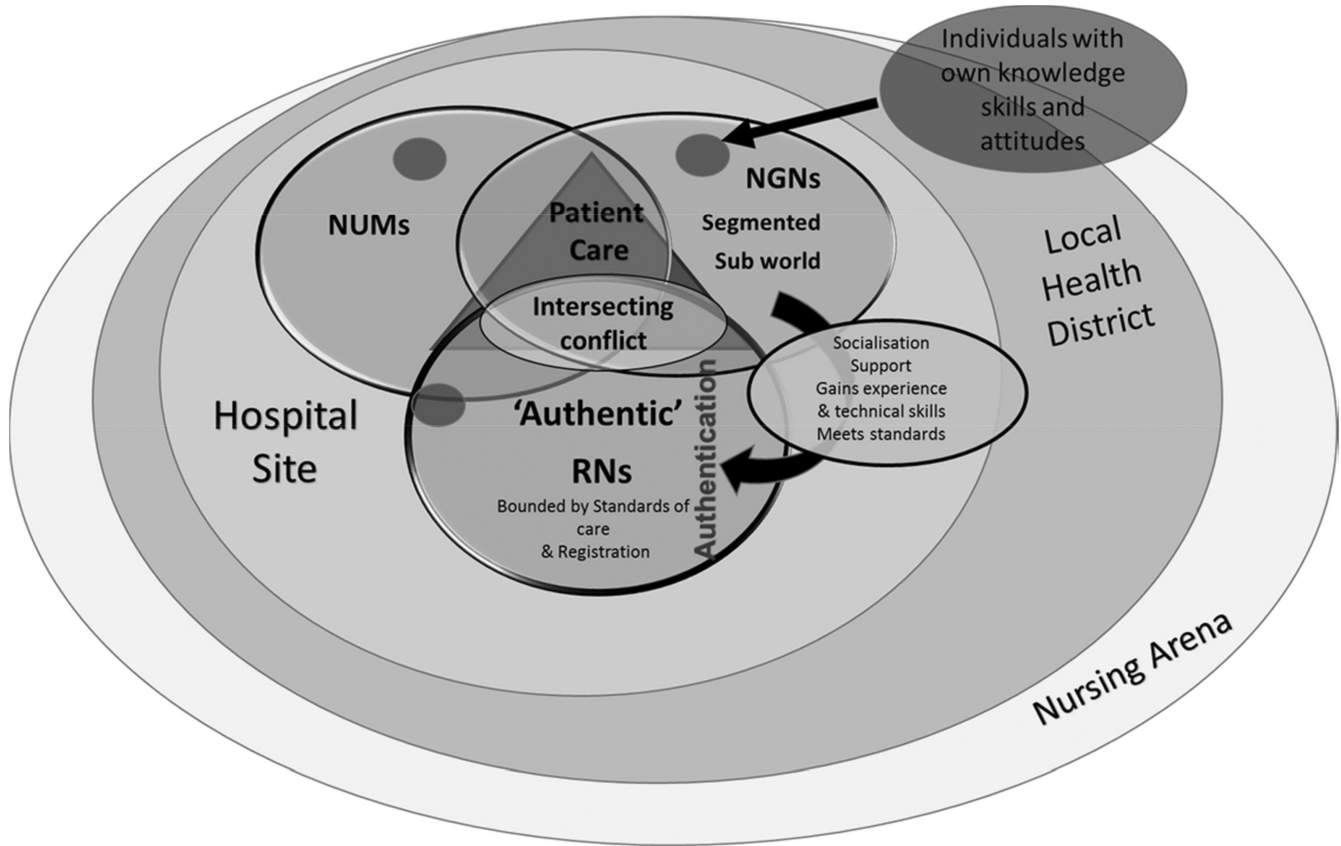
Individuals with own knowledge skills and attitudes

NUMs

Patient Care

NGNs
Segmented
Sub world

Local Health District

Intersecting conflict

Socialisation
Support
Gains experience & technical skills
Meets standards

Hospital Site

'Authentic'
RNs
Bounded by Standards of care & Registration

Authentication

Nursing Arena